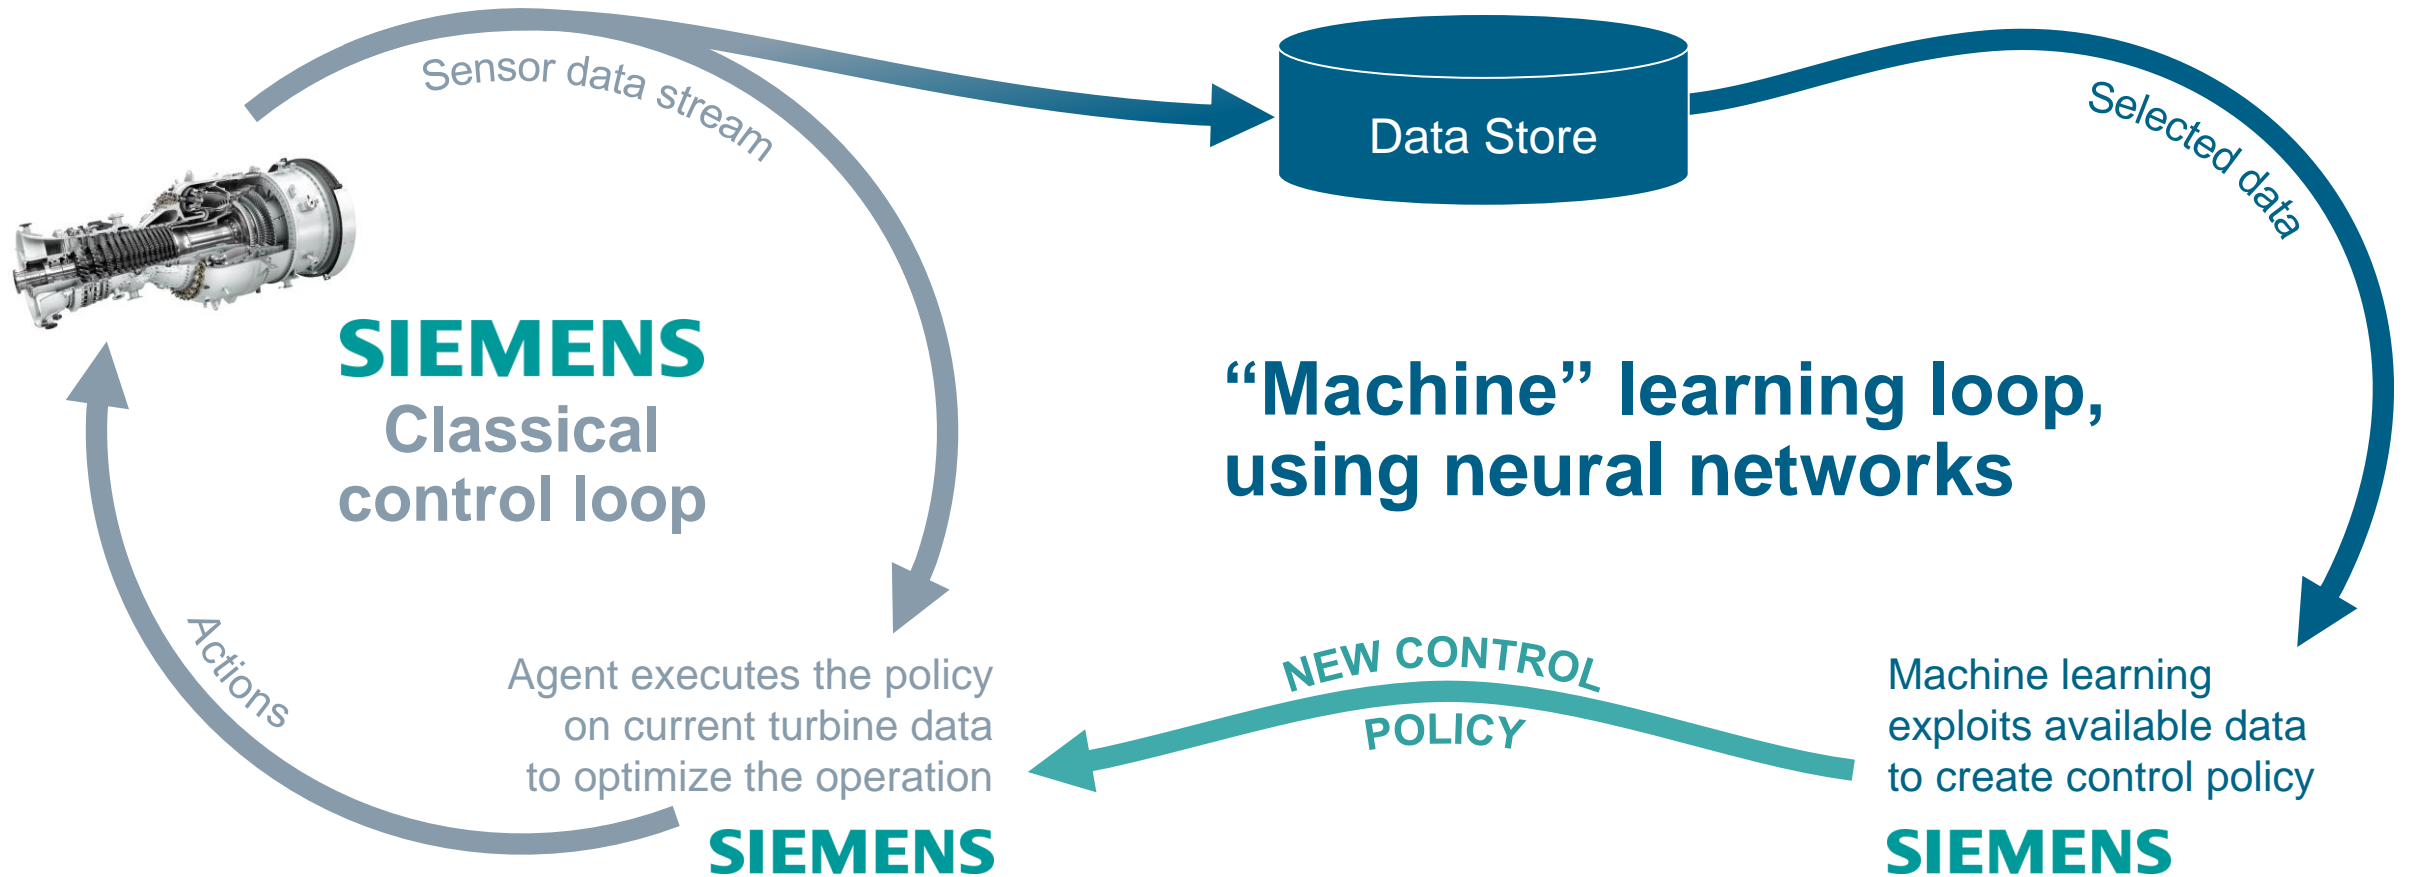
Sensor data stream

Data Store

Selected data

SIEMENS
Classical control loop

“Machine” learning loop, using neural networks

Actions

Agent executes the policy on current turbine data to optimize the operation

SIEMENS

NEW CONTROL POLICY

Machine learning exploits available data to create control policy

SIEMENS